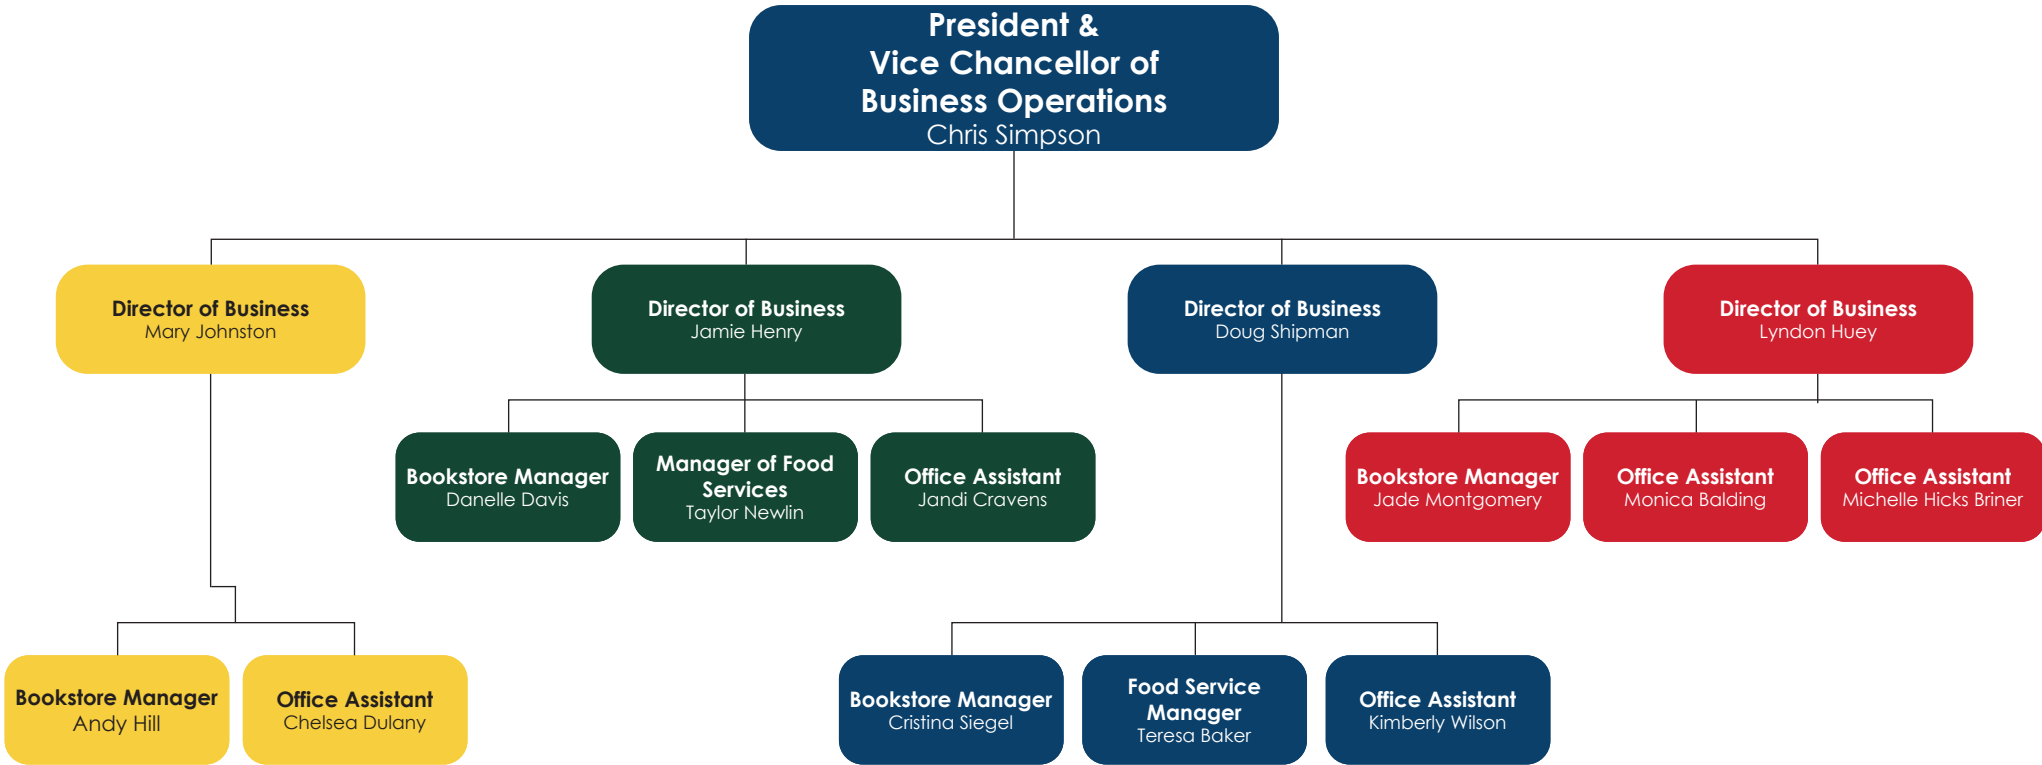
President &
Vice Chancellor of
Business Operations
Chris Simpson

Director of Business
Mary Johnston

Director of Business
Jamie Henry

Director of Business
Doug Shipman

Director of Business
Lyndon Huey

Bookstore Manager
Danelle Davis

Manager of Food Services
Taylor Newlin

Office Assistant
Jandi Cravens

Bookstore Manager
Jade Montgomery

Office Assistant
Monica Balding

Office Assistant
Michelle Hicks Briner

Bookstore Manager
Andy Hill

Office Assistant
Chelsea Dulany

Bookstore Manager
Cristina Siegel

Food Service Manager
Teresa Baker

Office Assistant
Kimberly Wilson